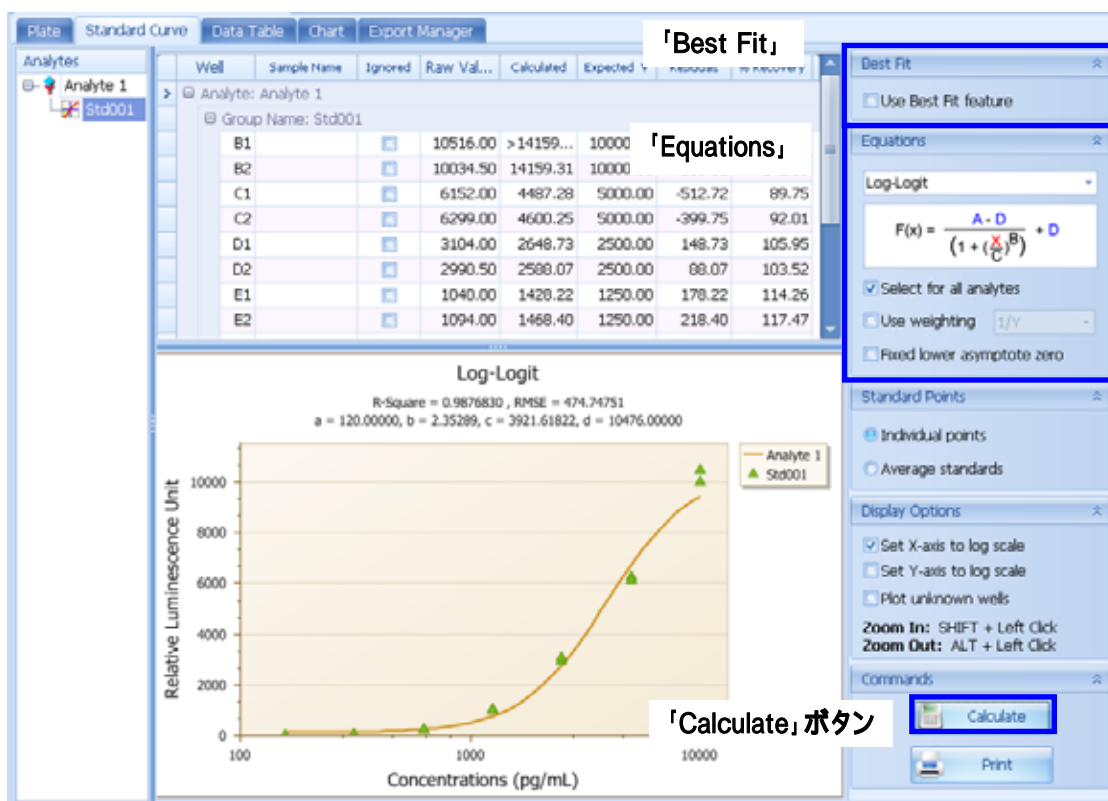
Plate | Standard Curve | Data Table | Chart | Export Manager

Analytes
Analyte 1
Std001

「Best Fit」

「Equations」

| Well | Sample Name | Ignored | Raw Val... | Calculated | Expected | Residuals | % Recovery |
|---|---|---|---|---|---|---|---|
| Analyte: Analyte 1 | | | | | | | |
| Group Name: Std001 | | | | | | | |
| B1 | | | 10516.00 | >14159... | 10000 | | |
| B2 | | | 10034.50 | 14159.31 | 10000 | | |
| C1 | | | 6152.00 | 4487.28 | 5000.00 | -512.72 | 89.75 |
| C2 | | | 6299.00 | 4600.25 | 5000.00 | -399.75 | 92.01 |
| D1 | | | 3104.00 | 2648.73 | 2500.00 | 148.73 | 105.95 |
| D2 | | | 2990.50 | 2588.07 | 2500.00 | 88.07 | 103.52 |
| E1 | | | 1040.00 | 1428.22 | 1250.00 | 178.22 | 114.26 |
| E2 | | | 1094.00 | 1468.40 | 1250.00 | 218.40 | 117.47 |

Log-Logit
R-Square = 0.9876830 , RMSE = 474.74751
a = 120.00000, b = 2.35289, c = 3921.61822, d = 10476.00000

Analyte 1
Std001

Relative Luminescence Unit
0
2000
4000
6000
8000
10000
100
1000
10000
Concentrations (pg/mL)

Best Fit
Use Best Fit feature

Equations
Log-Logit
$F(x) = \frac{A - D}{(1 + (\frac{X}{C})^B)} + D$
Select for all analytes
Use weighting 1/Y
Fixed lower asymptote zero

Standard Points
Individual points
Average standards

Display Options
Set X-axis to log scale
Set Y-axis to log scale
Plot unknown wells
Zoom In: SHIFT + Left Click
Zoom Out: ALT + Left Click

Commands
「Calculate」ボタン
Calculate
Print